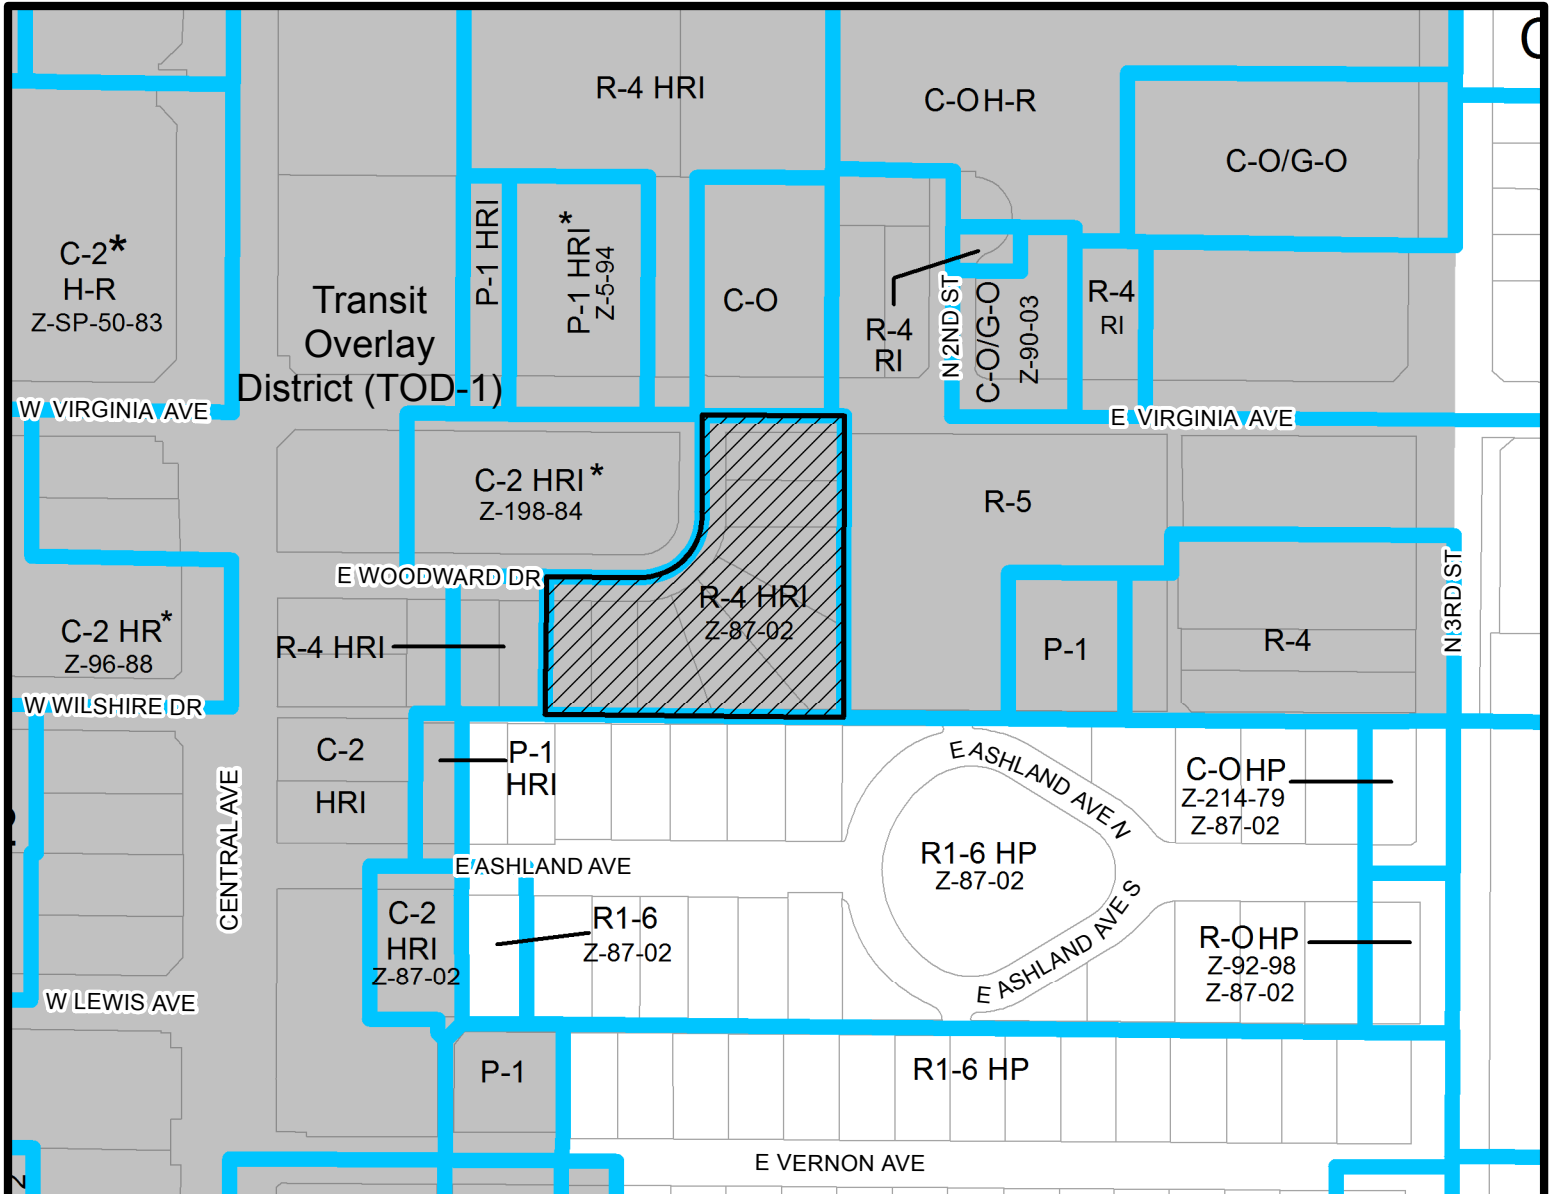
R-4 HRI

C-O H-R

C-O/G-O

C-2*
H-R
Z-SP-50-83

Transit Overlay District (TOD-1)

P-1 HRI

P-1 HRI*
Z-5-94

C-O

R-4
RI

N 2ND ST

C-O/G-O
Z-90-03

R-4
RI

W VIRGINIA AVE

E VIRGINIA AVE

C-2 HRI*
Z-198-84

R-5

E WOODWARD DR

R-4 HRI
Z-87-02

N 3RD ST

C-2 HR*
Z-96-88

R-4 HRI

P-1

R-4

W WILSHIRE DR

C-2
HRI

P-1
HRI

E ASHLAND AVE N

C-O HP
Z-214-79
Z-87-02

CENTRAL AVE

R1-6 HP
Z-87-02

E ASHLAND AVE

C-2
HRI
Z-87-02

R1-6
Z-87-02

E ASHLAND AVE S

R-O HP
Z-92-98
Z-87-02

W LEWIS AVE

P-1

R1-6 HP

E VERNON AVE